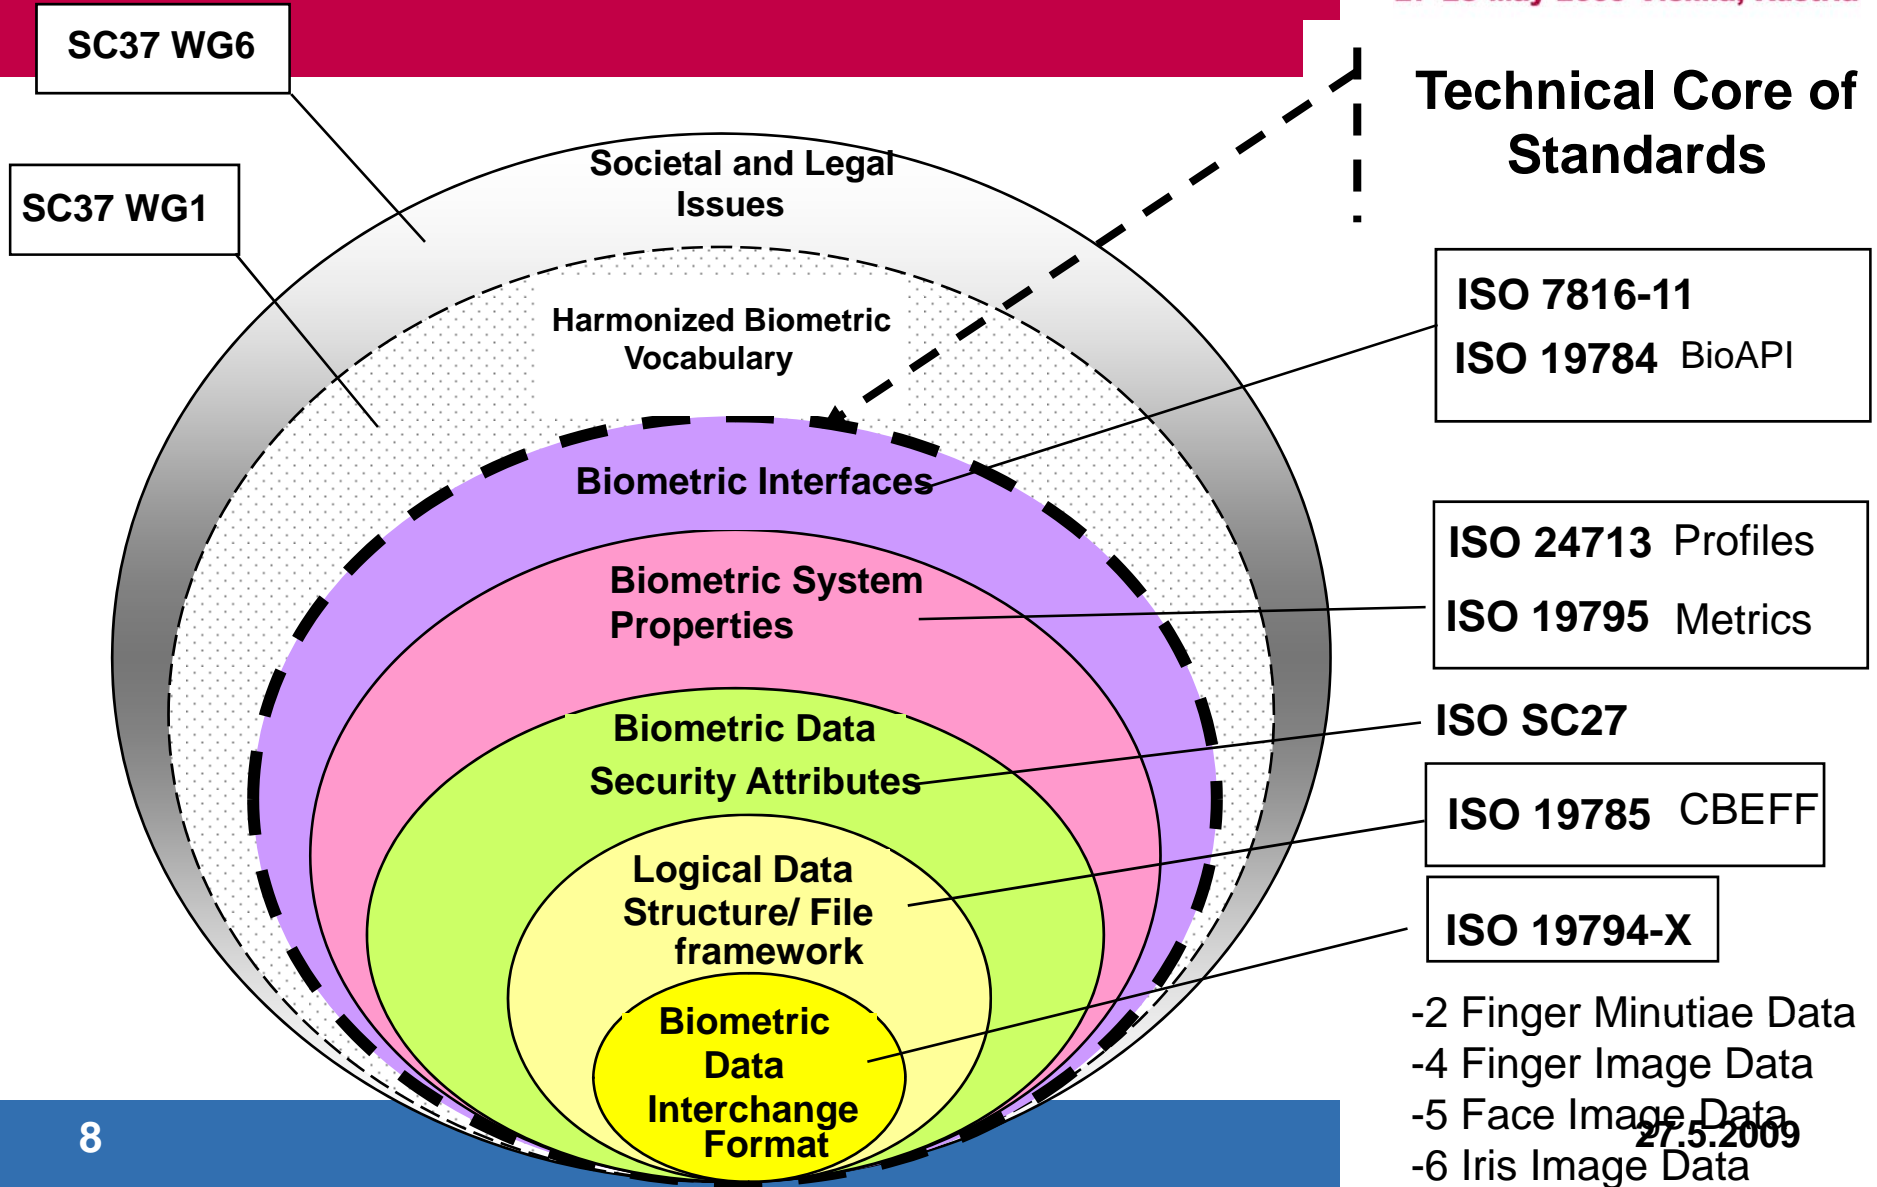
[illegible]

SC37 WG6

SC37 WG1

Technical Core of Standards

Societal and Legal Issues

Harmonized Biometric Vocabulary

Biometric Interfaces

Biometric System Properties

Biometric Data Security Attributes

Logical Data Structure/ File framework

Biometric Data Interchange Format

ISO 7816-11
ISO 19784 BioAPI

ISO 24713 Profiles
ISO 19795 Metrics

ISO SC27

ISO 19785 CBEFF

ISO 19794-X

-2 Finger Minutiae Data
-4 Finger Image Data
-5 Face Image Data
-6 Iris Image Data

8

27.5.2009